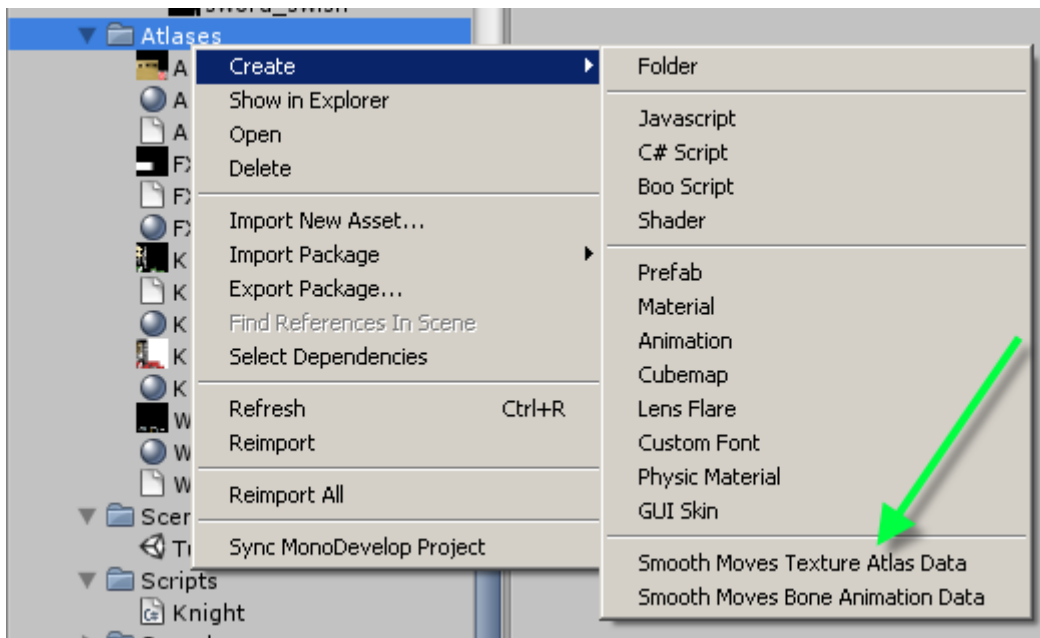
sword_swish
Atlases
A
A
A
FX
FX
FX
K
K
K
K
K
W
W
W
Scer
Tı
Scripts
Knight

Create
Show in Explorer
Open
Delete
Import New Asset...
Import Package
Export Package...
Find References In Scene
Select Dependencies
Refresh Ctrl+R
Reimport
Reimport All
Sync MonoDevelop Project

Folder
Javascript
C# Script
Boo Script
Shader
Prefab
Material
Animation
Cubemap
Lens Flare
Custom Font
Physic Material
GUI Skin
Smooth Moves Texture Atlas Data
Smooth Moves Bone Animation Data